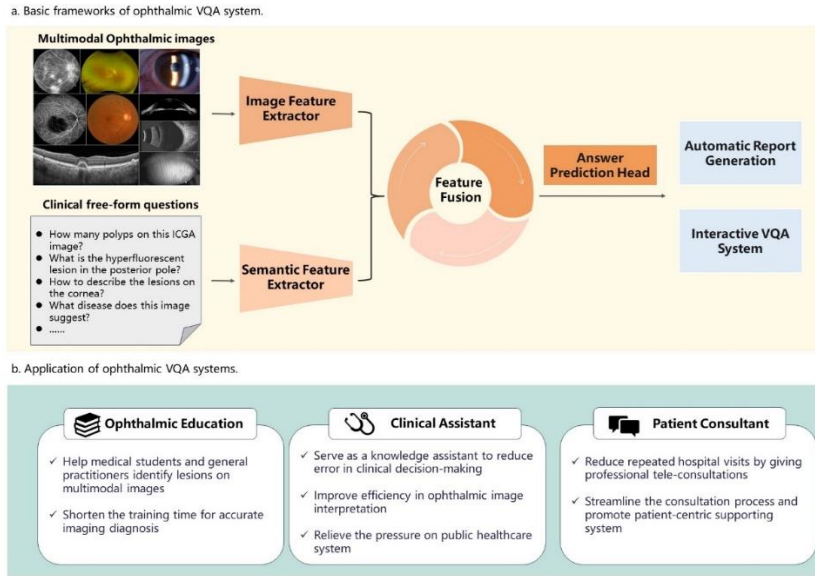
a. Basic frameworks of ophthalmic VQA system.

Multimodal Ophthalmic images

Clinical free-form questions

- How many polyps on this ICGA image?
- What is the hyperfluorescent lesion in the posterior pole?
- How to describe the lesions on the cornea?
- What disease does this image suggest?
- ......

Image Feature Extractor

Semantic Feature Extractor

Feature Fusion

Answer Prediction Head

Automatic Report Generation

Interactive VQA System

b. Application of ophthalmic VQA systems.

Ophthalmic Education

✓ Help medical students and general practitioners identify lesions on multimodal images

✓ Shorten the training time for accurate imaging diagnosis

Clinical Assistant

✓ Serve as a knowledge assistant to reduce error in clinical decision-making

✓ Improve efficiency in ophthalmic image interpretation

✓ Relieve the pressure on public healthcare system

Patient Consultant

✓ Reduce repeated hospital visits by giving professional tele-consultations

✓ Streamline the consultation process and promote patient-centric supporting system